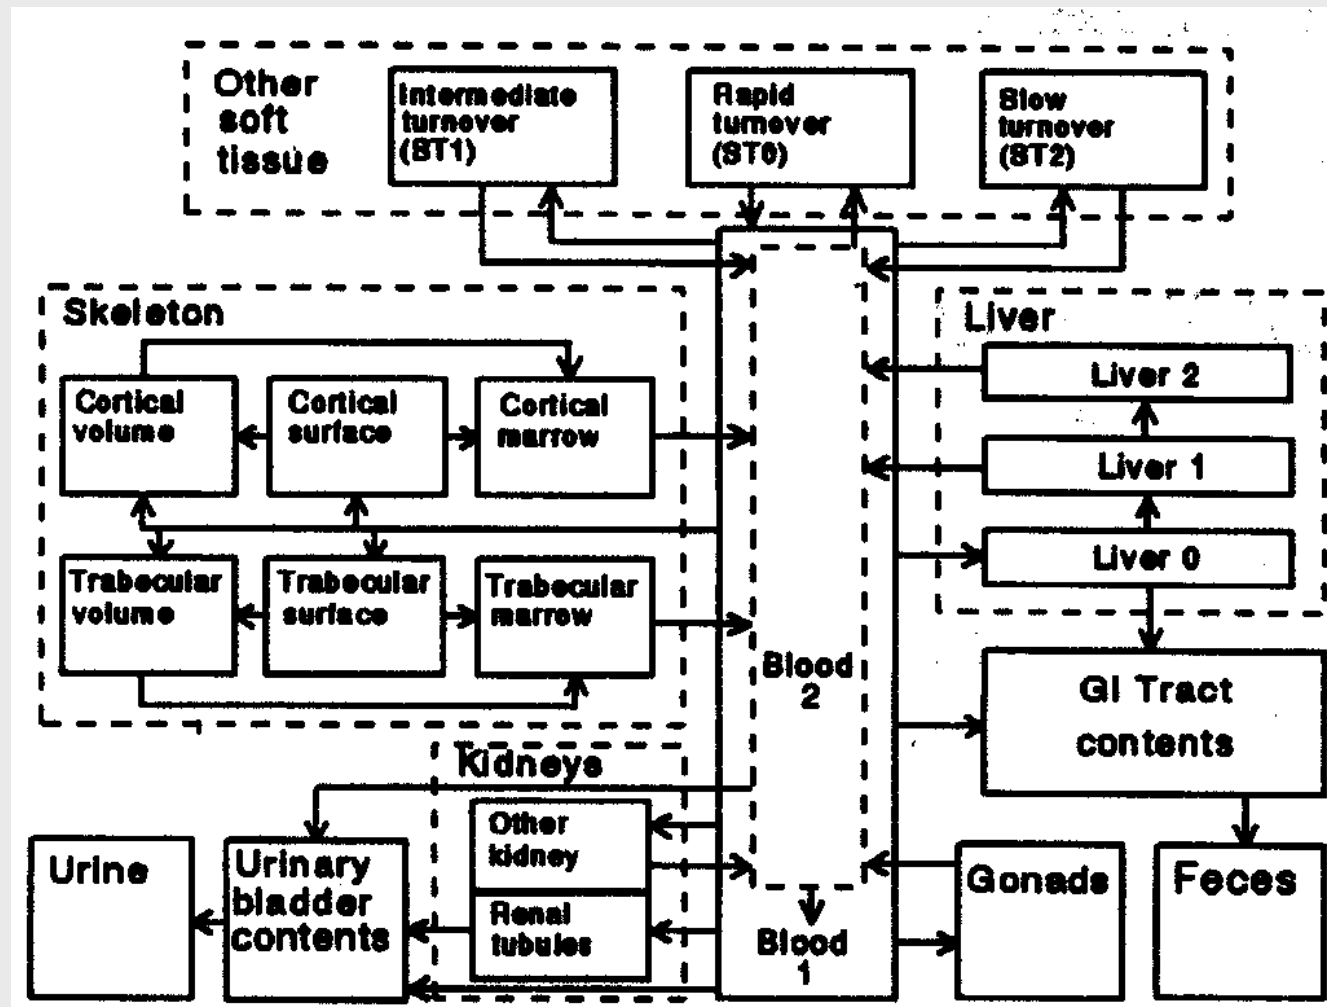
Other soft tissue

Intermediate turnover (ST1)

Rapid turnover (ST0)

Slow turnover (ST2)

Skeleton

Cortical volume

Cortical surface

Cortical marrow

Trabecular volume

Trabecular surface

Trabecular marrow

Liver

Liver 2

Liver 1

Liver 0

Blood 2

GI Tract contents

Kidneys

Other kidney

Renal tubules

Urine

Urinary bladder contents

Blood 1

Gonads

Feces